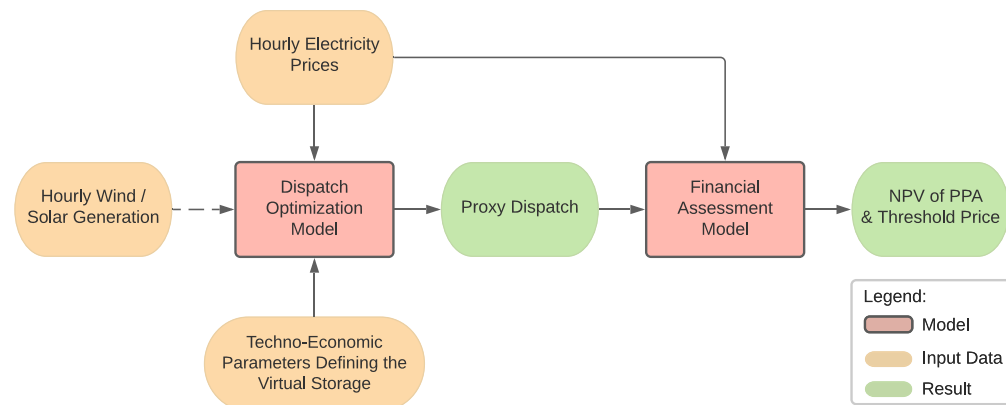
Hourly Electricity Prices

Hourly Wind / Solar Generation

Dispatch Optimization Model

Proxy Dispatch

Financial Assessment Model

NPV of PPA & Threshold Price

Techno-Economic Parameters Defining the Virtual Storage

Legend:
Model
Input Data
Result